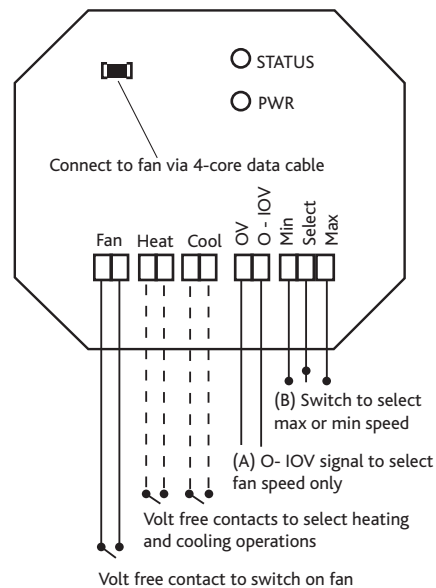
STATUS

PWR

Connect to fan via 4-core data cable

Fan Heat Cool

OV

O - IOV

Min

Select

Max

(B) Switch to select max or min speed

(A) O- IOV signal to select fan speed only

Volt free contacts to select heating and cooling operations

Volt free contact to switch on fan